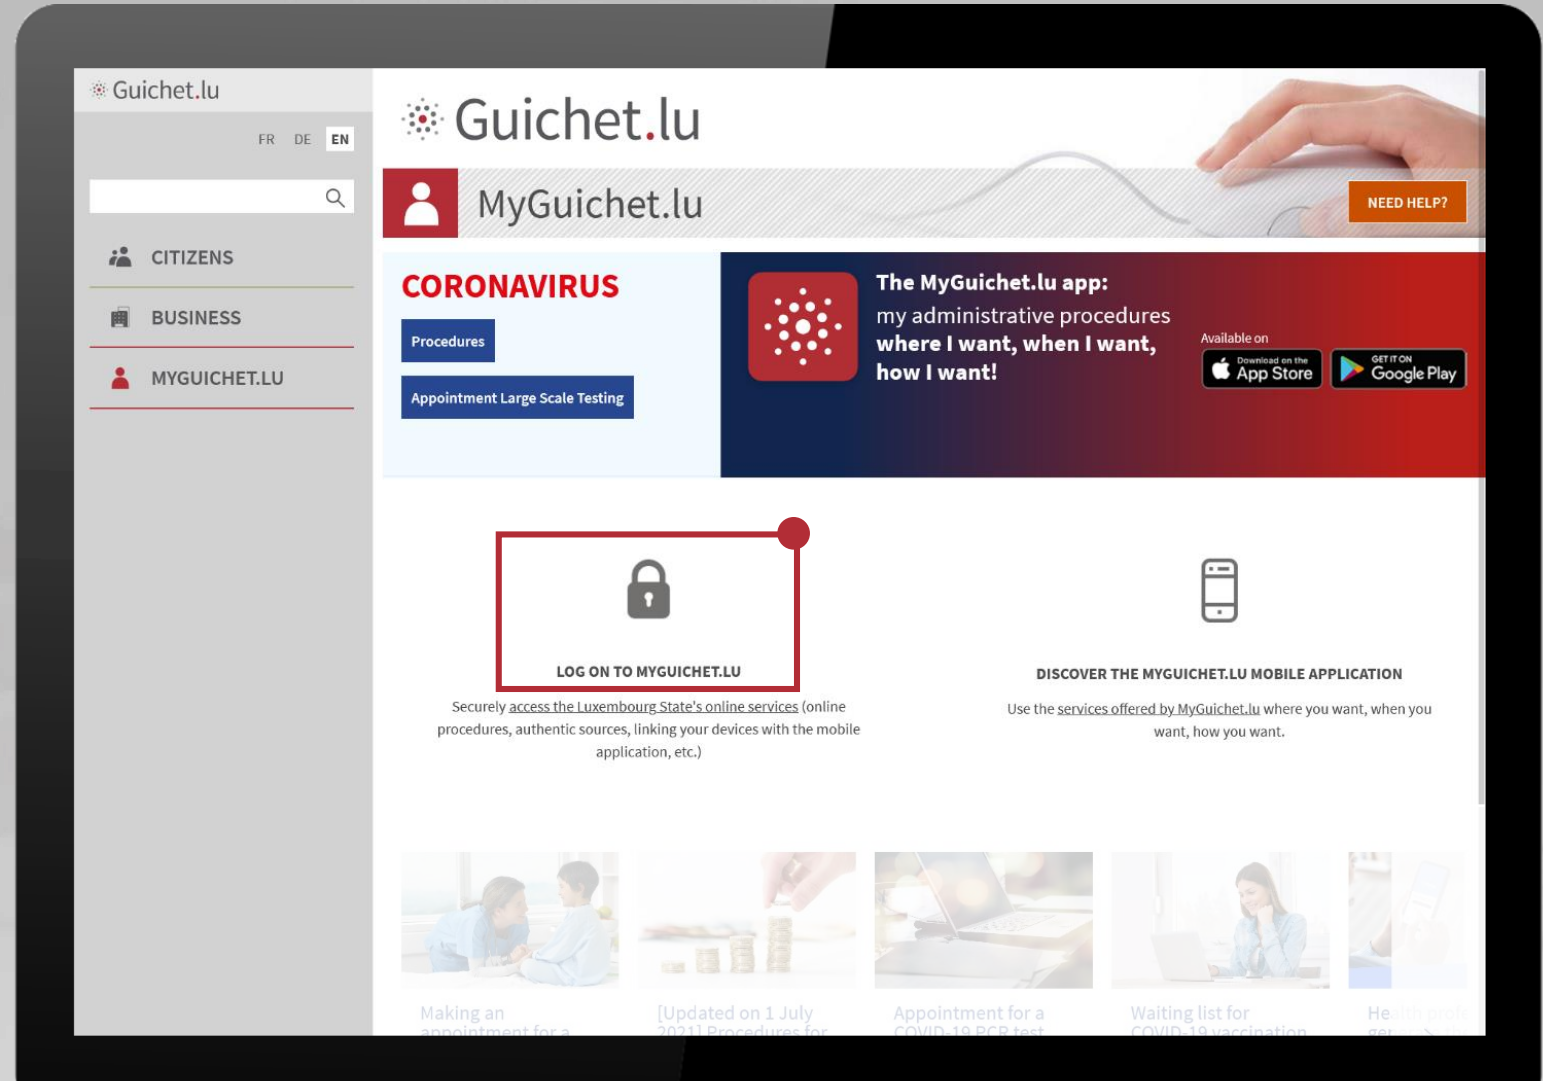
Guichet.lu

FR DE EN

CITIZENS

BUSINESS

MYGUICHET.LU

Guichet.lu

MyGuichet.lu

NEED HELP?

CORONAVIRUS

Procedures

Appointment Large Scale Testing

The MyGuichet.lu app: my administrative procedures where I want, when I want, how I want!

Available on

Download on the App Store

GET IT ON Google Play

LOG ON TO MYGUICHET.LU

Securely access the Luxembourg State's online services (online procedures, authentic sources, linking your devices with the mobile application, etc.)

DISCOVER THE MYGUICHET.LU MOBILE APPLICATION

Use the services offered by MyGuichet.lu where you want, when you want, how you want.

Making an appointment for a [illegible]

[Updated on 1 July 2021] Procedures for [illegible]

Appointment for a COVID-19 PCR test

Waiting list for COVID-19 vaccination

He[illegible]